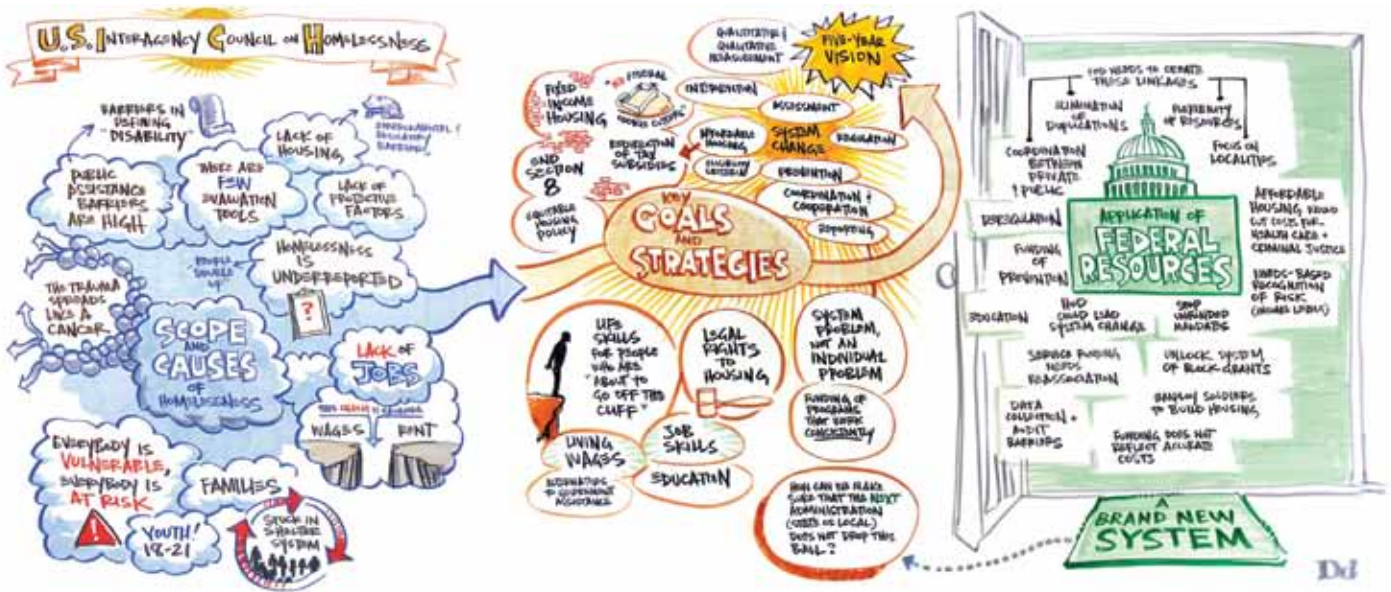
U.S. INTERAGENCY COUNCIL ON HOMELESSNESS

BARRIERS IN DEFINING "DISABILITY"

LACK OF HOUSING

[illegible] BARRIERS!

PUBLIC ASSISTANCE BARRIERS ARE HIGH

THERE ARE FEW EVALUATION TOOLS

LACK OF PROTECTIVE FACTORS

HOMELESSNESS IS UNDERREPORTED

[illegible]

THE TRAUMA SPREADS LIKE A CANCER

SCOPE AND CAUSES OF HOMELESSNESS

LACK OF JOBS

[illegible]

WAGES RENT

EVERYBODY IS VULNERABLE, EVERYBODY IS AT RISK

FAMILIES

YOUTH! 18-21

STUCK IN SHELTER SYSTEM

QUANTITATIVE & QUALITATIVE MEASUREMENT

FIVE-YEAR VISION

FIXED INCOME HOUSING

"NO FEDERAL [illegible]"

INTERVENTION

ASSESSMENT

END SECTION 8

REDUCTION OF TAX SUBSIDIES

AFFORDABLE HOUSING

SYSTEM CHANGE

EDUCATION

PREVENTION

EQUITABLE HOUSING POLICY

KEY GOALS AND STRATEGIES

COORDINATION & COOPERATION

SUPPORTING

LIFE SKILLS FOR PEOPLE WHO ARE "ABOUT TO GO OFF THE CLIFF"

LEGAL RIGHTS TO HOUSING

SYSTEM PROBLEM, NOT AN INDIVIDUAL PROBLEM

FUNDING OF PROGRAMS THAT WORK CONSISTENTLY

LIVING WAGES

JOB SKILLS

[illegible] GOVERNMENT ASSISTANCE

EDUCATION

HOW CAN WE MAKE SURE THAT THE NEXT ADMINISTRATION (STATE OR LOCAL) DOES NOT DROP THIS BALL?

FED NEEDS TO CREATE THOSE LINKAGES

ELIMINATION OF DUPLICATIONS

FLEXIBILITY OF RESOURCES

COORDINATION BETWEEN PRIVATE & PUBLIC

FOCUS ON LOCALITIES

DEREGULATION

APPLICATION OF FEDERAL RESOURCES

AFFORDABLE HOUSING WOULD CUT COSTS FOR HEALTH CARE + CRIMINAL JUSTICE

FUNDING OF PREVENTION

NEEDS-BASED RECOGNITION OF RISK

EDUCATION

HUD COULD LEAD SYSTEM CHANGE

STOP UNFUNDED MANDATES

SERVICE FUNDING NEEDS REASSOCIATION

UNLOCK SYSTEM OF BLOCK-GRANTS

DATA COLLECTION + AUDIT BARRIERS

BARRACK SOLDIERS TO BUILD HOUSING

FUNDING DOES NOT REFLECT ACCURATE COSTS

A BRAND NEW SYSTEM

DD